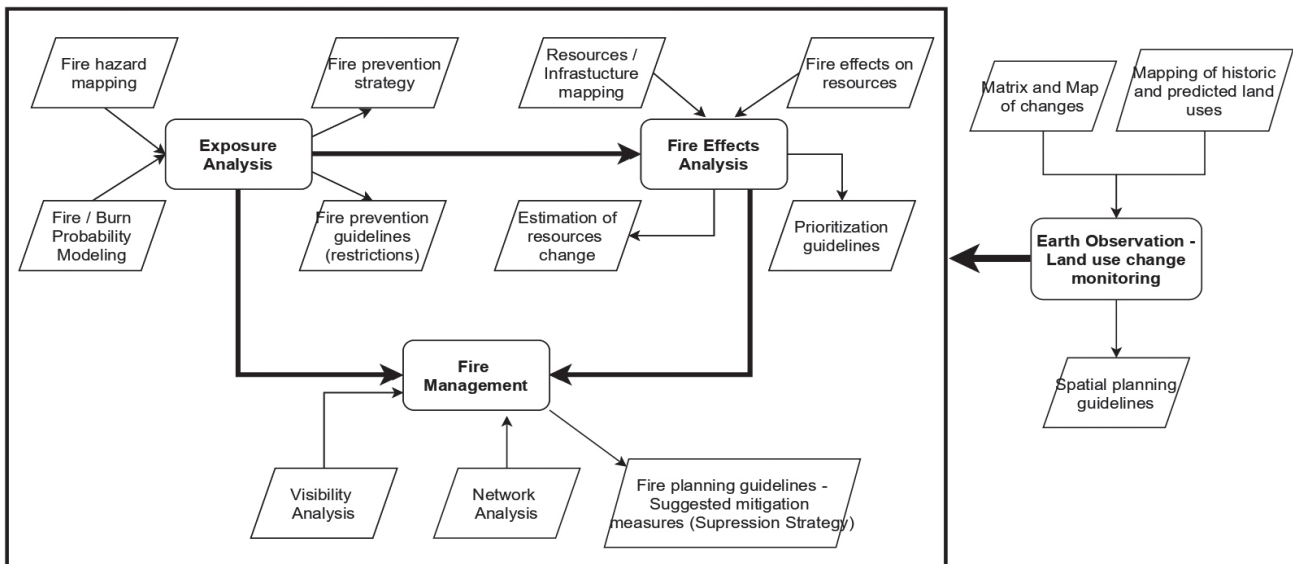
Fire hazard mapping

Fire prevention strategy

Resources / Infrastucture mapping

Fire effects on resources

Matrix and Map of changes

Mapping of historic and predicted land uses

Exposure Analysis

Fire Effects Analysis

Fire / Burn Probability Modeling

Fire prevention guidelines (restrictions)

Estimation of resources change

Prioritization guidelines

Earth Observation - Land use change monitoring

Fire Management

Spatial planning guidelines

Visibility Analysis

Network Analysis

Fire planning guidelines - Suggested mitigation measures (Supression Strategy)